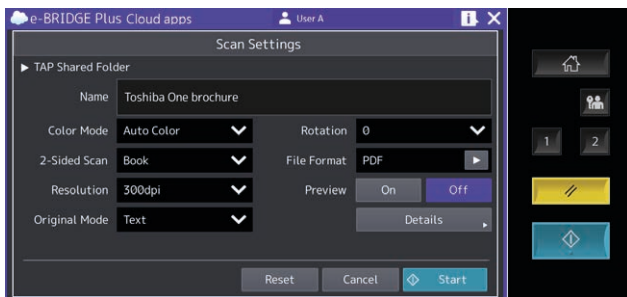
e-BRIDGE Plus Cloud apps
User A
Scan Settings
▶ TAP Shared Folder
Name Toshiba One brochure
Color Mode Auto Color
Rotation 0
2-Sided Scan Book
File Format PDF
Resolution 300dpi
Preview On Off
Original Mode Text
Details
Reset
Cancel
Start
1
2